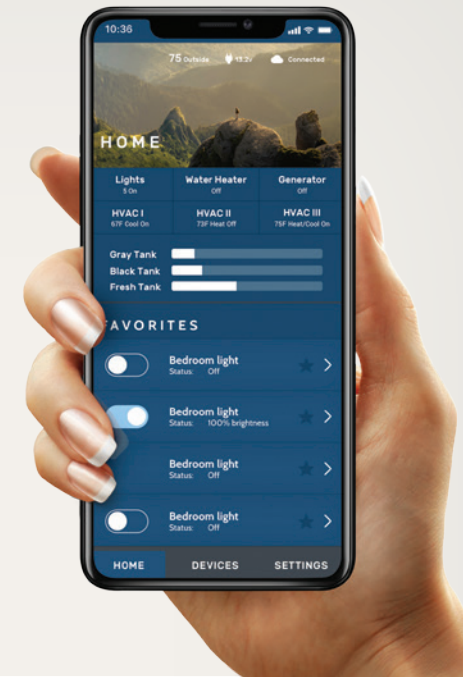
10:36

75 Outside 13.2v Connected

HOME

| Lights 5 On | Water Heater Off | Generator Off |
|---|---|---|
| HVAC I 67F Cool On | HVAC II 73F Heat Off | HVAC III 75F Heat/Cool On |

Gray Tank
Black Tank
Fresh Tank

AVORITES

Bedroom light
Status: Off

Bedroom light
Status: 100% brightness

Bedroom light
Status: Off

Bedroom light
Status: Off

HOME DEVICES SETTINGS